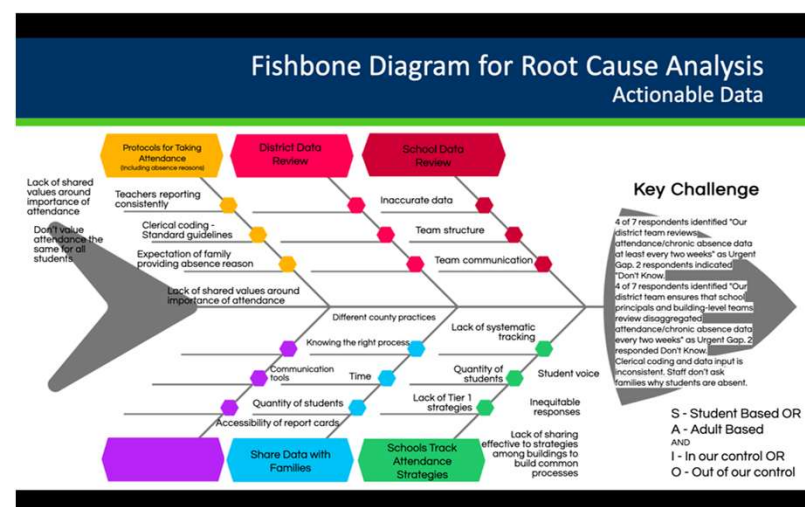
Fishbone Diagram for Root Cause Analysis
Actionable Data

Protocols for Taking Attendance
(including absence reasons)

District Data Review

School Data Review

Key Challenge

Lack of shared values around importance of attendance

Don't value attendance the same for all students

Teachers reporting consistently

Clerical coding - Standard guidelines

Expectation of family providing absence reason

Lack of shared values around importance of attendance

Inaccurate data

Team structure

Team communication

4 of 7 respondents identified "Our district team reviews attendance/chronic absence data at least every two weeks" as Urgent Gap. 2 respondents indicated "Don't Know.
4 of 7 respondents identified "Our district team ensures that school principals and building-level teams review disaggregated attendance/chronic absence data every two weeks" as Urgent Gap. 2 responded Don't Know.
Clerical coding and data input is inconsistent. Staff don't ask families why students are absent.

Different county practices

Knowing the right process

Lack of systematic tracking

Communication tools

Time

Quantity of students

Student voice

Quantity of students

Lack of Tier 1 strategies

Inequitable responses

Accessibility of report cards

Lack of sharing effective to strategies among buildings to build common processes

Share Data with Families

Schools Track Attendance Strategies

S - Student Based OR
A - Adult Based
AND
I - In our control OR
O - Out of our control